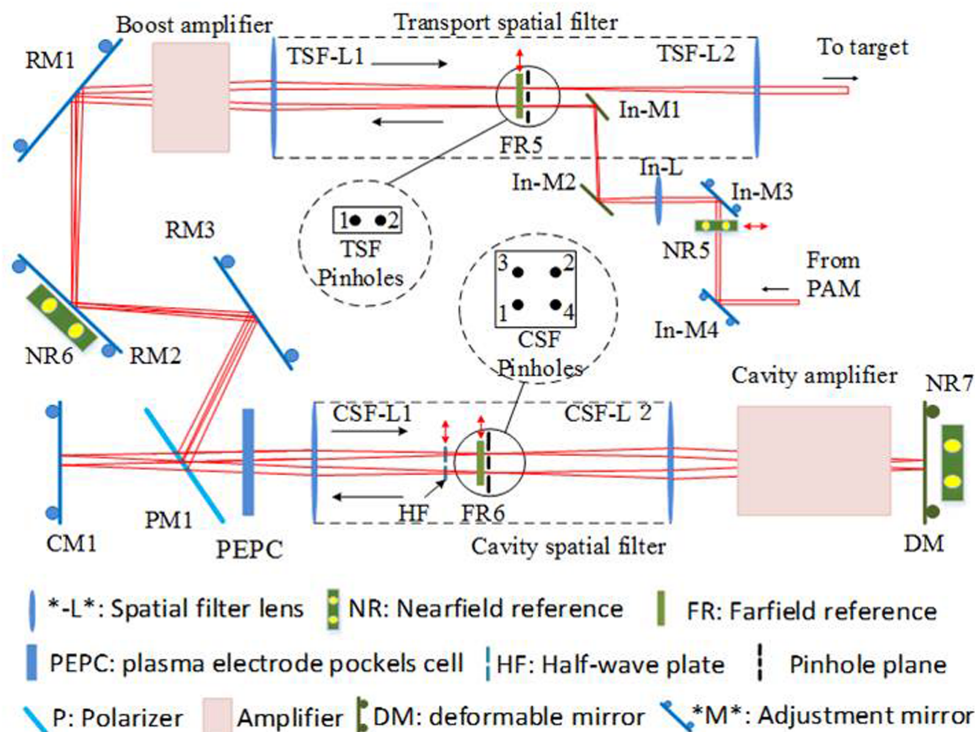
Boost amplifier
Transport spatial filter
RM1
TSF-L1
TSF-L2
To target
FR5
In-M1
In-M2
In-L
In-M3
1 2
TSF
Pinholes
NR5
RM3
From
PAM
3 2
1 4
In-M4
CSF
Pinholes
NR6
RM2
Cavity amplifier
NR7
CSF-L1
CSF-L 2
HF
FR6
CM1
PM1
PEPC
Cavity spatial filter
DM

*-L*: Spatial filter lens
NR: Nearfield reference
FR: Farfield reference
PEPC: plasma electrode pockels cell
HF: Half-wave plate
Pinhole plane
P: Polarizer
Amplifier
DM: deformable mirror
*M*: Adjustment mirror